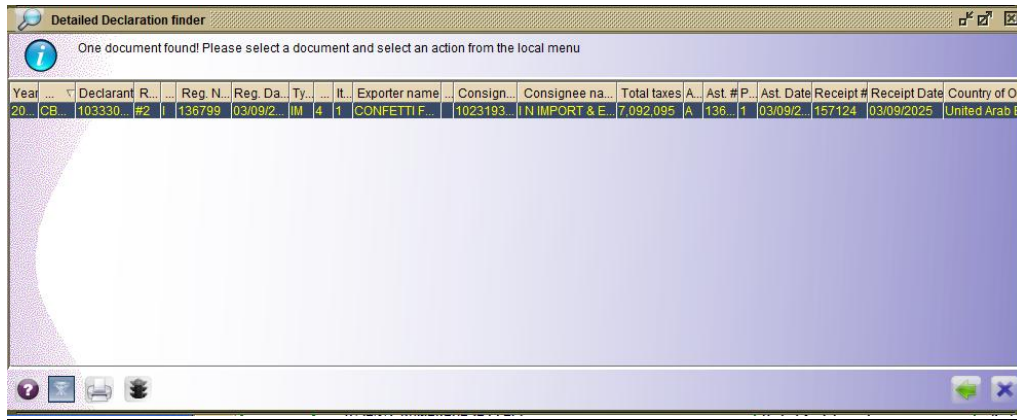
Detailed Declaration finder

One document found! Please select a document and select an action from the local menu

| Year | ... | Declarant | R... | ... | Reg. N... | Reg. Da... | Ty... | ... | It... | Exporter name | ... | Consign... | Consignee na... | Total taxes | A... | Ast. # | P... | Ast. Date | Receipt # | Receipt Date | Country of O |
|---|---|---|---|---|---|---|---|---|---|---|---|---|---|---|---|---|---|---|---|---|---|
| 20... | CB... | 103330... | #2 | I | 136799 | 03/09/2... | IM | 4 | 1 | CONFETTI F... | | 1023193... | I N IMPORT & E... | 7,092,095 | A | 136... | 1 | 03/09/2... | 157124 | 03/09/2025 | United Arab E |